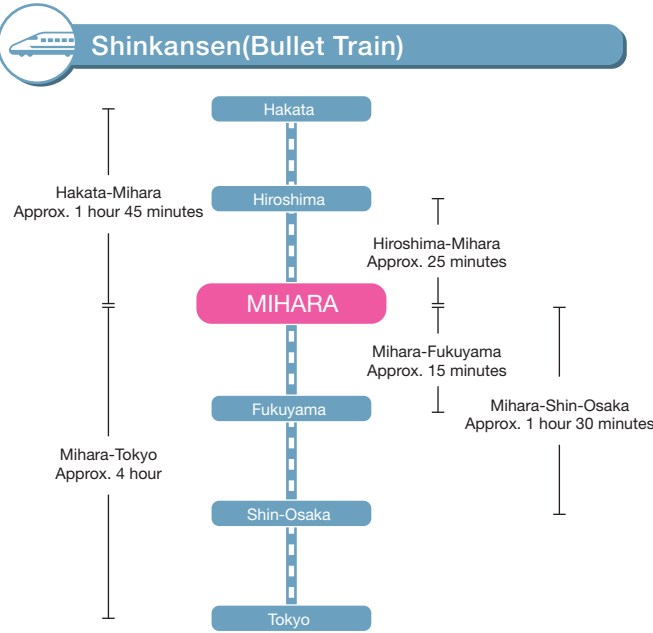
Shinkansen(Bullet Train)

Hakata

Hakata-Mihara
Approx. 1 hour 45 minutes

Hiroshima

Hiroshima-Mihara
Approx. 25 minutes

MIHARA

Mihara-Fukuyama
Approx. 15 minutes

Fukuyama

Mihara-Shin-Osaka
Approx. 1 hour 30 minutes

Mihara-Tokyo
Approx. 4 hour

Shin-Osaka

Tokyo